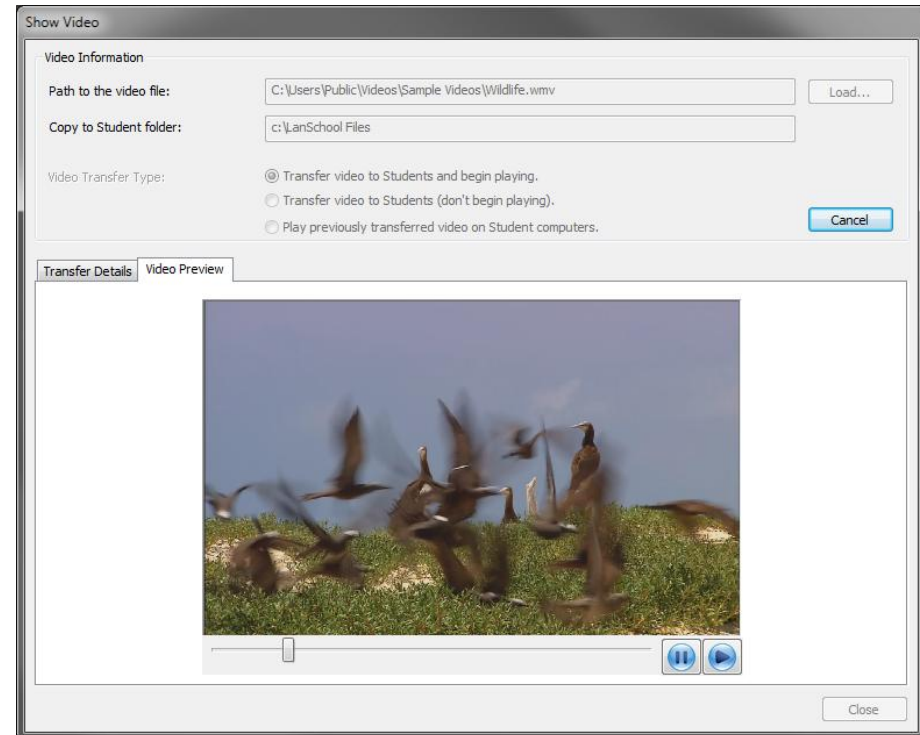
Show Video

Video Information

Path to the video file:

C:\Users\Public\Videos\Sample Videos\Wildlife.wmv

Load...

Copy to Student folder:

c:\LanSchool Files

Video Transfer Type:

Transfer video to Students and begin playing.

Transfer video to Students (don't begin playing).

Play previously transferred video on Student computers.

Cancel

Transfer Details

Video Preview

Close